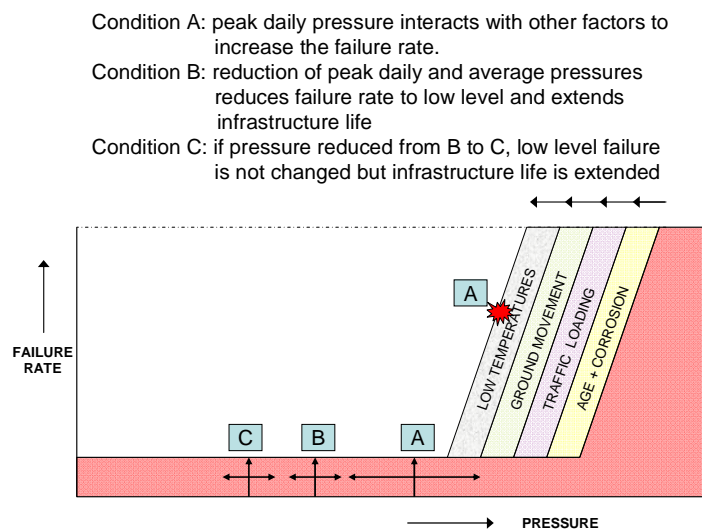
Condition A: peak daily pressure interacts with other factors to increase the failure rate.
Condition B: reduction of peak daily and average pressures reduces failure rate to low level and extends infrastructure life
Condition C: if pressure reduced from B to C, low level failure is not changed but infrastructure life is extended

FAILURE RATE

A

LOW TEMPERATURES

GROUND MOVEMENT

TRAFFIC LOADING

AGE + CORROSION

C

B

A

PRESSURE